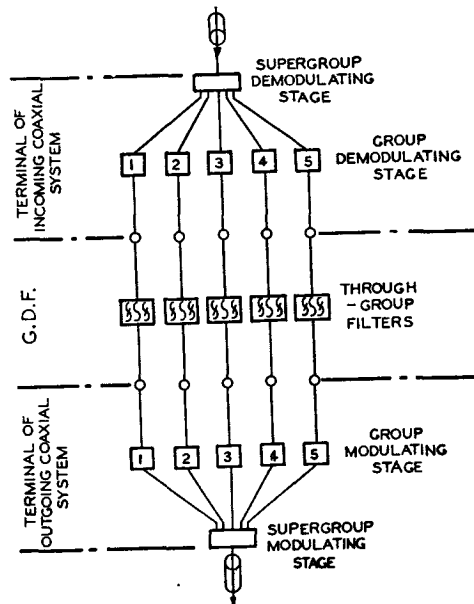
TERMINAL OF INCOMING COAXIAL SYSTEM

G. D. F.

TERMINAL OF OUTGOING COAXIAL SYSTEM

SUPERGROUP DEMODULATING STAGE

GROUP DEMODULATING STAGE

1 2 3 4 5

THROUGH - GROUP FILTERS

GROUP MODULATING STAGE

1 2 3 4 5

SUPERGROUP MODULATING STAGE